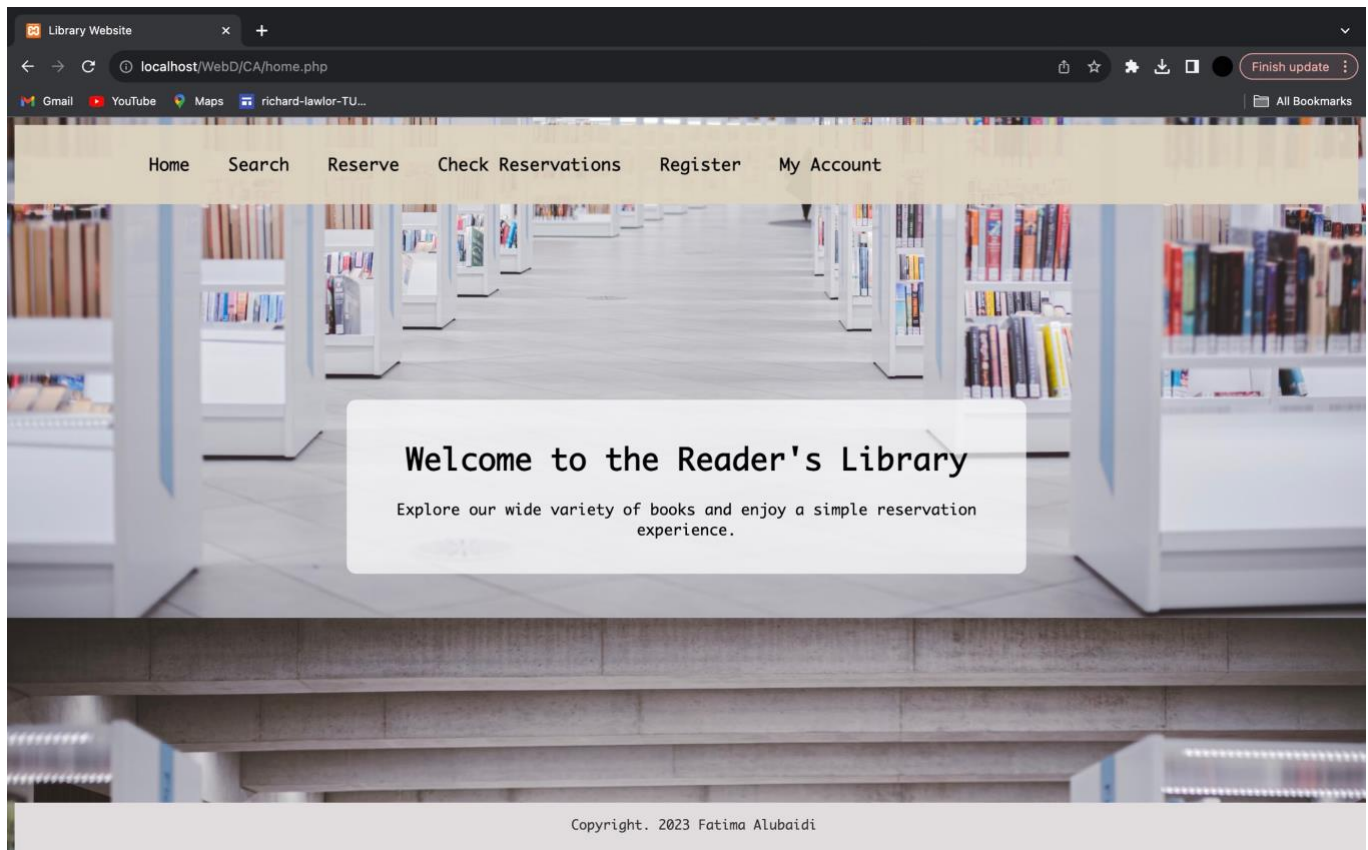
Library Website

localhost/WebD/CA/home.php

Finish update

Gmail YouTube Maps richard-lawlor-TU...

All Bookmarks

Home Search Reserve Check Reservations Register My Account

Welcome to the Reader's Library

Explore our wide variety of books and enjoy a simple reservation experience.

Copyright. 2023 Fatima Alubaidi